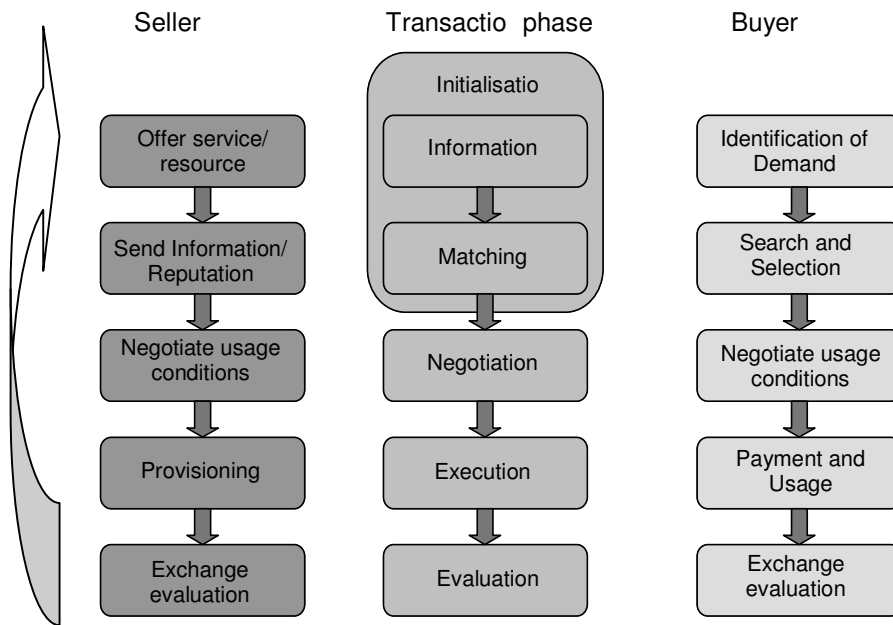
Seller

Offer service/ resource

Send Information/ Reputation

Negotiate usage conditions

Provisioning

Exchange evaluation

Transactio phase

Initialisatio

Information

Matching

Negotiation

Execution

Evaluation

Buyer

Identification of Demand

Search and Selection

Negotiate usage conditions

Payment and Usage

Exchange evaluation